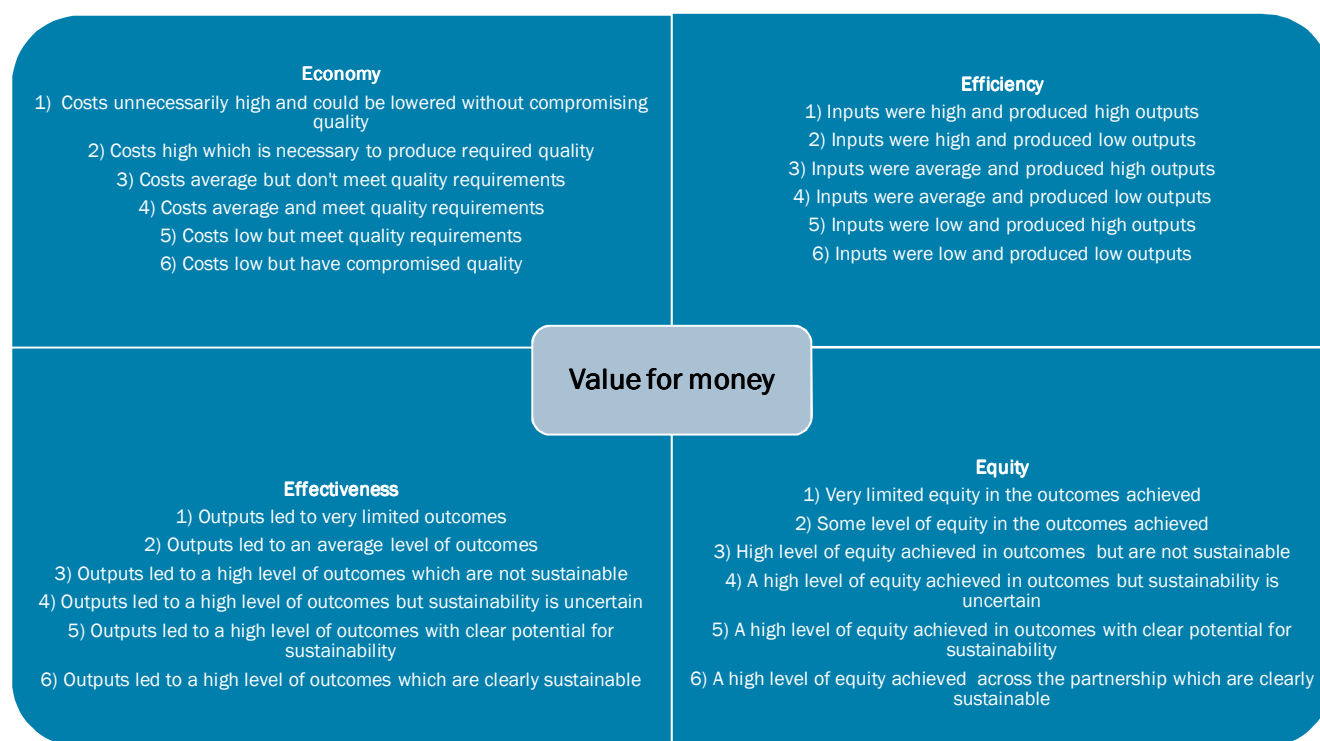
Economy

1) Costs unnecessarily high and could be lowered without compromising quality

2) Costs high which is necessary to produce required quality

3) Costs average but don't meet quality requirements

4) Costs average and meet quality requirements

5) Costs low but meet quality requirements

6) Costs low but have compromised quality

Efficiency

1) Inputs were high and produced high outputs

2) Inputs were high and produced low outputs

3) Inputs were average and produced high outputs

4) Inputs were average and produced low outputs

5) Inputs were low and produced high outputs

6) Inputs were low and produced low outputs

Value for money

Effectiveness

1) Outputs led to very limited outcomes

2) Outputs led to an average level of outcomes

3) Outputs led to a high level of outcomes which are not sustainable

4) Outputs led to a high level of outcomes but sustainability is uncertain

5) Outputs led to a high level of outcomes with clear potential for sustainability

6) Outputs led to a high level of outcomes which are clearly sustainable

Equity

1) Very limited equity in the outcomes achieved

2) Some level of equity in the outcomes achieved

3) High level of equity achieved in outcomes but are not sustainable

4) A high level of equity achieved in outcomes but sustainability is uncertain

5) A high level of equity achieved in outcomes with clear potential for sustainability

6) A high level of equity achieved across the partnership which are clearly sustainable